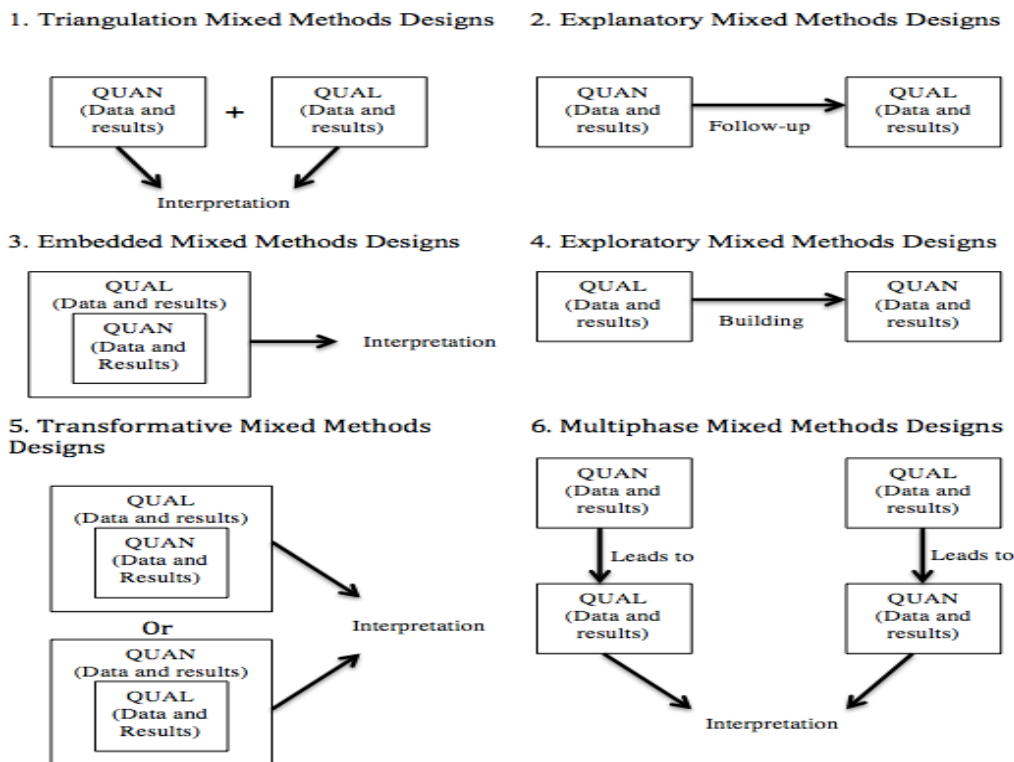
1. Triangulation Mixed Methods Designs

QUAN (Data and results) + QUAL (Data and results)

Interpretation

2. Explanatory Mixed Methods Designs

QUAN (Data and results) Follow-up QUAL (Data and results)

3. Embedded Mixed Methods Designs

QUAL (Data and results)

QUAN (Data and Results)

Interpretation

4. Exploratory Mixed Methods Designs

QUAL (Data and results) Building QUAN (Data and results)

5. Transformative Mixed Methods Designs

QUAL (Data and results)

QUAN (Data and Results)

Or

QUAN (Data and results)

QUAL (Data and Results)

Interpretation

6. Multiphase Mixed Methods Designs

QUAN (Data and results)

Leads to

QUAL (Data and results)

QUAL (Data and results)

Leads to

QUAN (Data and results)

Interpretation